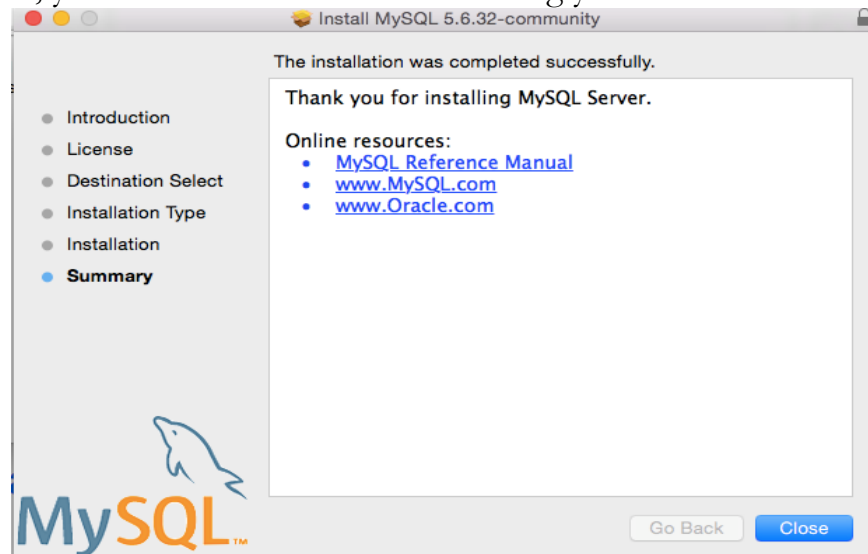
Install MySQL 5.6.32-community

The installation was completed successfully.

- Introduction
- License
- Destination Select
- Installation Type
- Installation
- **Summary**

Thank you for installing MySQL Server.

Online resources:
- MySQL Reference Manual
- www.MySQL.com
- www.Oracle.com

MySQL™

Go Back
Close